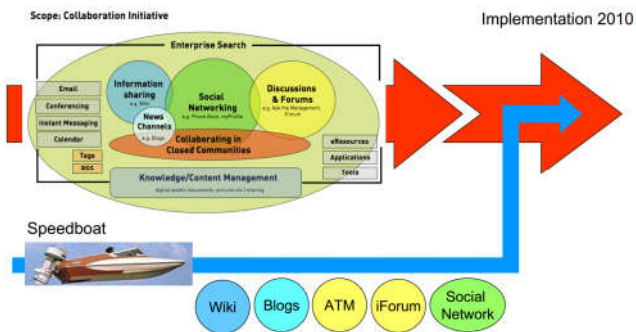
Scope: Collaboration Initiative

Implementation 2010

Enterprise Search

Email

Conferencing

Instant Messaging

Calendar

Tags

RSS

Information sharing
e.g. Wiki

Social Networking
e.g. Phone Book, myProfile

Discussions & Forums
e.g. Ask the Management, iForum

News Channels
e.g. Blogs

Collaborating in Closed Communities

eResources

Applications

Tools

Knowledge/Content Management
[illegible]

Speedboat

Wiki

Blogs

ATM

iForum

Social Network